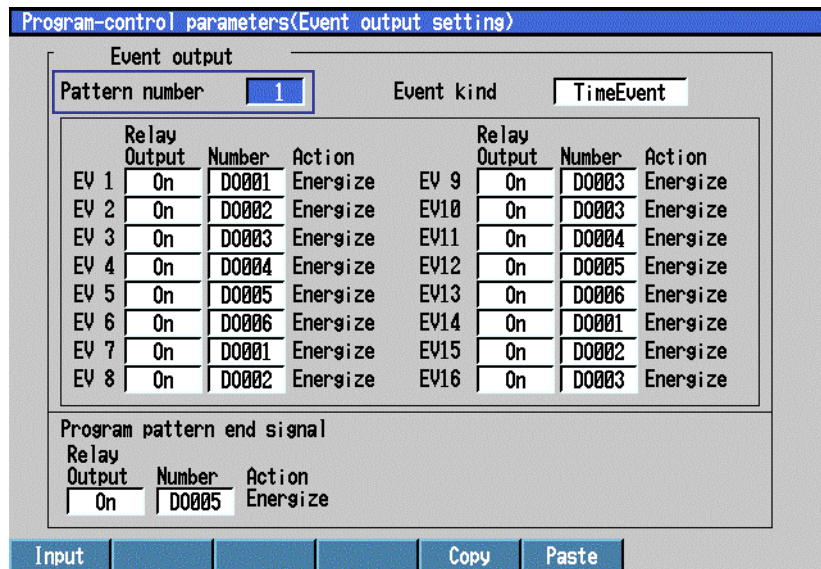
Program-control parameters(Event output setting)

Event output

Pattern number 1

Event kind TimeEvent

| | Relay Output | Number | Action | | Relay Output | Number | Action |
|---|---|---|---|---|---|---|---|
| EV 1 | On | D0001 | Energize | EV 9 | On | D0003 | Energize |
| EV 2 | On | D0002 | Energize | EV10 | On | D0003 | Energize |
| EV 3 | On | D0003 | Energize | EV11 | On | D0004 | Energize |
| EV 4 | On | D0004 | Energize | EV12 | On | D0005 | Energize |
| EV 5 | On | D0005 | Energize | EV13 | On | D0006 | Energize |
| EV 6 | On | D0006 | Energize | EV14 | On | D0001 | Energize |
| EV 7 | On | D0001 | Energize | EV15 | On | D0002 | Energize |
| EV 8 | On | D0002 | Energize | EV16 | On | D0003 | Energize |

Program pattern end signal

| Relay Output | Number | Action |
|---|---|---|
| On | D0005 | Energize |

Input Copy Paste